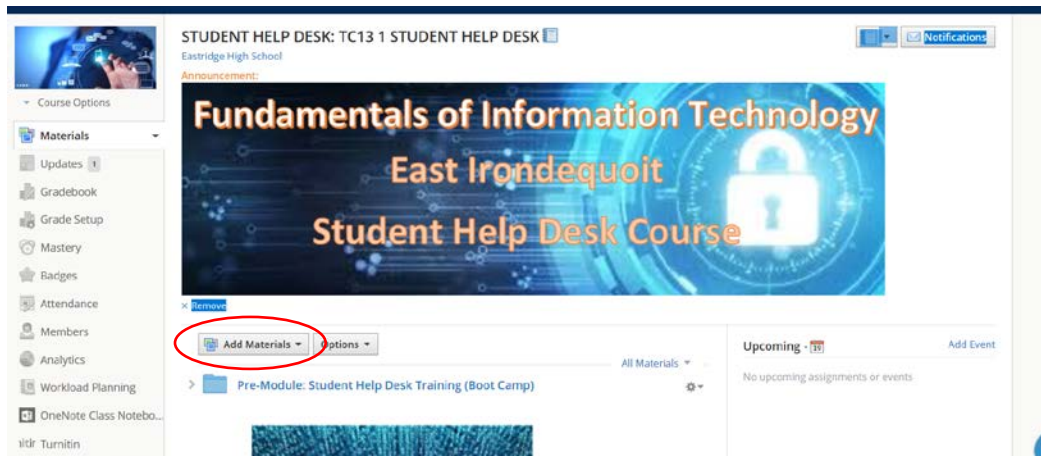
STUDENT HELP DESK: TC13 1 STUDENT HELP DESK
Eastridge High School
Announcement:

Fundamentals of Information Technology
East Irondequoit
Student Help Desk Course

× Remove

Notifications

Course Options
Materials
Updates 1
Gradebook
Grade Setup
Mastery
Badges
Attendance
Members
Analytics
Workload Planning
OneNote Class Notebo...
Turnitin

Add Materials
Options
All Materials
Pre-Module: Student Help Desk Training (Boot Camp)

Upcoming
Add Event
No upcoming assignments or events